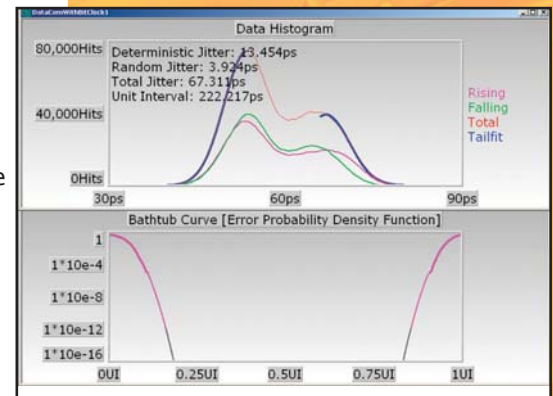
DataCwmWithBitClock1

Data Histogram

80,000Hits
40,000Hits
0Hits

Deterministic Jitter: 13.454ps
Random Jitter: 3.924ps
Total Jitter: 67.311ps
Unit Interval: 222.217ps

Rising
Falling
Total
Tailfit

30ps
60ps
90ps

e

Bathtub Curve [Error Probability Density Function]

1
1*10e-4
1*10e-8
1*10e-12
1*10e-16

0UI
0.25UI
0.5UI
0.75UI
1UI